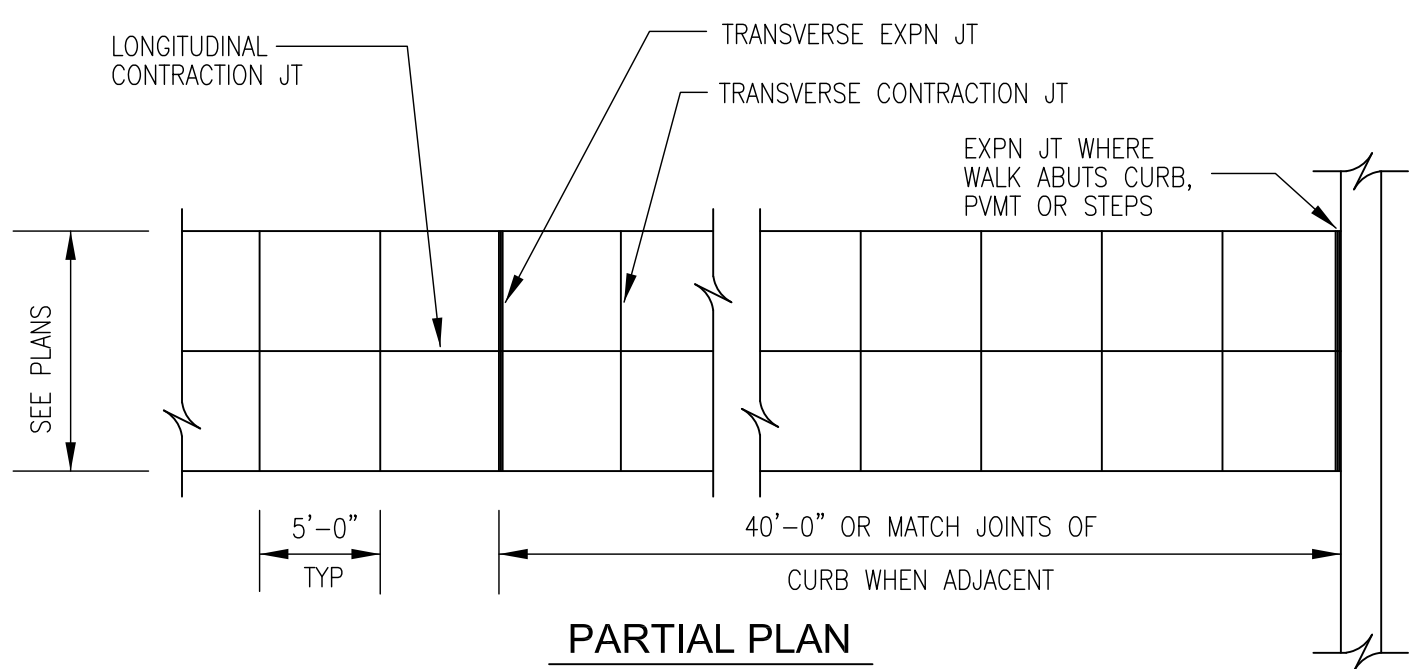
LONGITUDINAL CONTRACTION JT

TRANSVERSE EXPN JT

TRANSVERSE CONTRACTION JT

EXPN JT WHERE WALK ABUTS CURB, PVMT OR STEPS

SEE PLANS

5'–0"

TYP

40'–0" OR MATCH JOINTS OF

CURB WHEN ADJACENT

PARTIAL PLAN